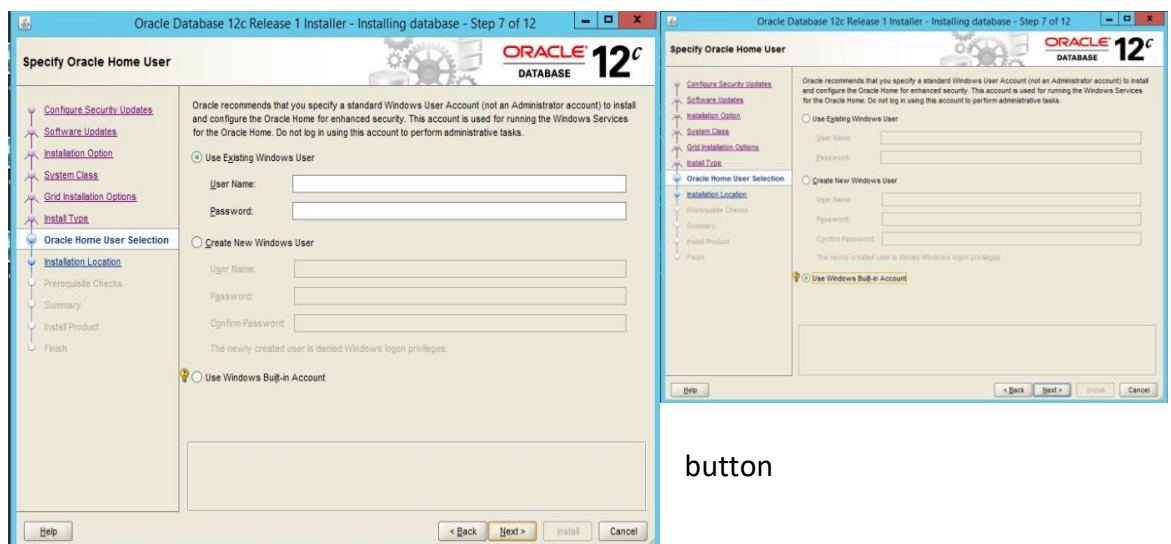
Oracle Database 12c Release 1 Installer - Installing database - Step 7 of 12

Specify Oracle Home User

ORACLE DATABASE 12$^c$

Configure Security Updates
Software Updates
Installation Option
System Class
Grid Installation Options
Install Type
Oracle Home User Selection
Installation Location
Prerequisite Checks
Summary
Install Product
Finish

Oracle recommends that you specify a standard Windows User Account (not an Administrator account) to install and configure the Oracle Home for enhanced security. This account is used for running the Windows Services for the Oracle Home. Do not log in using this account to perform administrative tasks.

Use Existing Windows User

User Name:

Password:

Create New Windows User

User Name:

Password:

Confirm Password:

The newly created user is denied Windows logon privileges.

Use Windows Built-in Account

Help

< Back Next > Install Cancel

Oracle Database 12c Release 1 Installer - Installing database - Step 7 of 12

Specify Oracle Home User

ORACLE DATABASE 12$^c$

Configure Security Updates
Software Updates
Installation Option
System Class
Grid Installation Options
Install Type
Oracle Home User Selection
Installation Location
Prerequisite Checks
Summary
Install Product
Finish

Oracle recommends that you specify a standard Windows User Account (not an Administrator account) to install and configure the Oracle Home for enhanced security. This account is used for running the Windows Services for the Oracle Home. Do not log in using this account to perform administrative tasks.

Use Existing Windows User

User Name:

Password:

Create New Windows User

User Name:

Password:

Confirm Password:

The newly created user is denied Windows logon privileges.

Use Windows Built-in Account

Help

< Back Next > Install Cancel

button